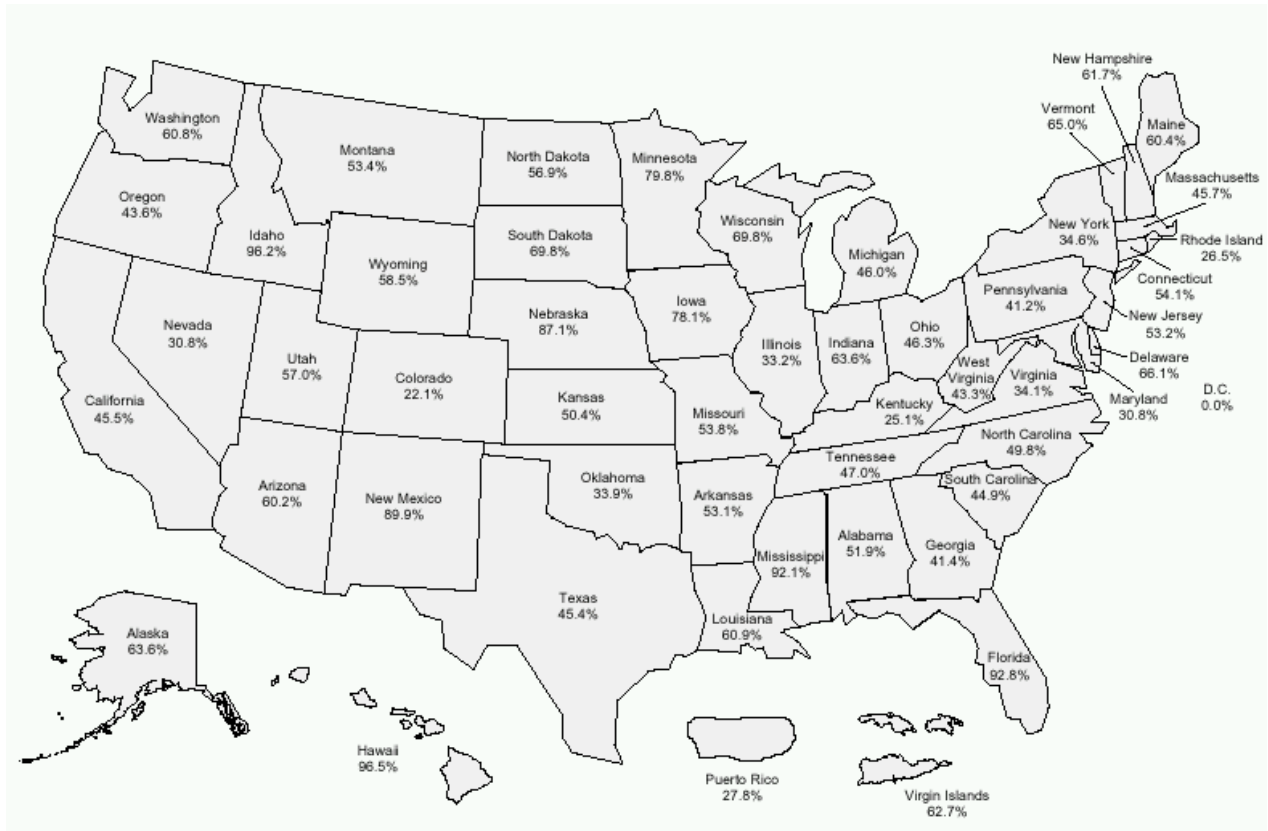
New Hampshire
61.7%

Vermont
65.0%

Maine
60.4%

Washington
60.8%

Montana
53.4%

North Dakota
56.9%

Minnesota
79.8%

Massachusetts
45.7%

Oregon
43.6%

Wisconsin
69.8%

New York
34.6%

Rhode Island
26.5%

Idaho
96.2%

South Dakota
69.8%

Michigan
46.0%

Wyoming
58.5%

Connecticut
54.1%

Pennsylvania
41.2%

Iowa
78.1%

Nevada
30.8%

Nebraska
87.1%

New Jersey
53.2%

Illinois
33.2%

Indiana
63.6%

Ohio
46.3%

Utah
57.0%

West Virginia
43.3%

Delaware
66.1%

Colorado
22.1%

Virginia
34.1%

California
45.5%

Kansas
50.4%

Missouri
53.8%

Kentucky
25.1%

Maryland
30.8%

D.C.
0.0%

North Carolina
49.8%

Tennessee
47.0%

Oklahoma
33.9%

Arizona
60.2%

New Mexico
89.9%

South Carolina
44.9%

Arkansas
53.1%

Alabama
51.9%

Georgia
41.4%

Mississippi
92.1%

Texas
45.4%

Louisiana
60.9%

Alaska
63.6%

Florida
92.8%

Hawaii
96.5%

Puerto Rico
27.8%

Virgin Islands
62.7%